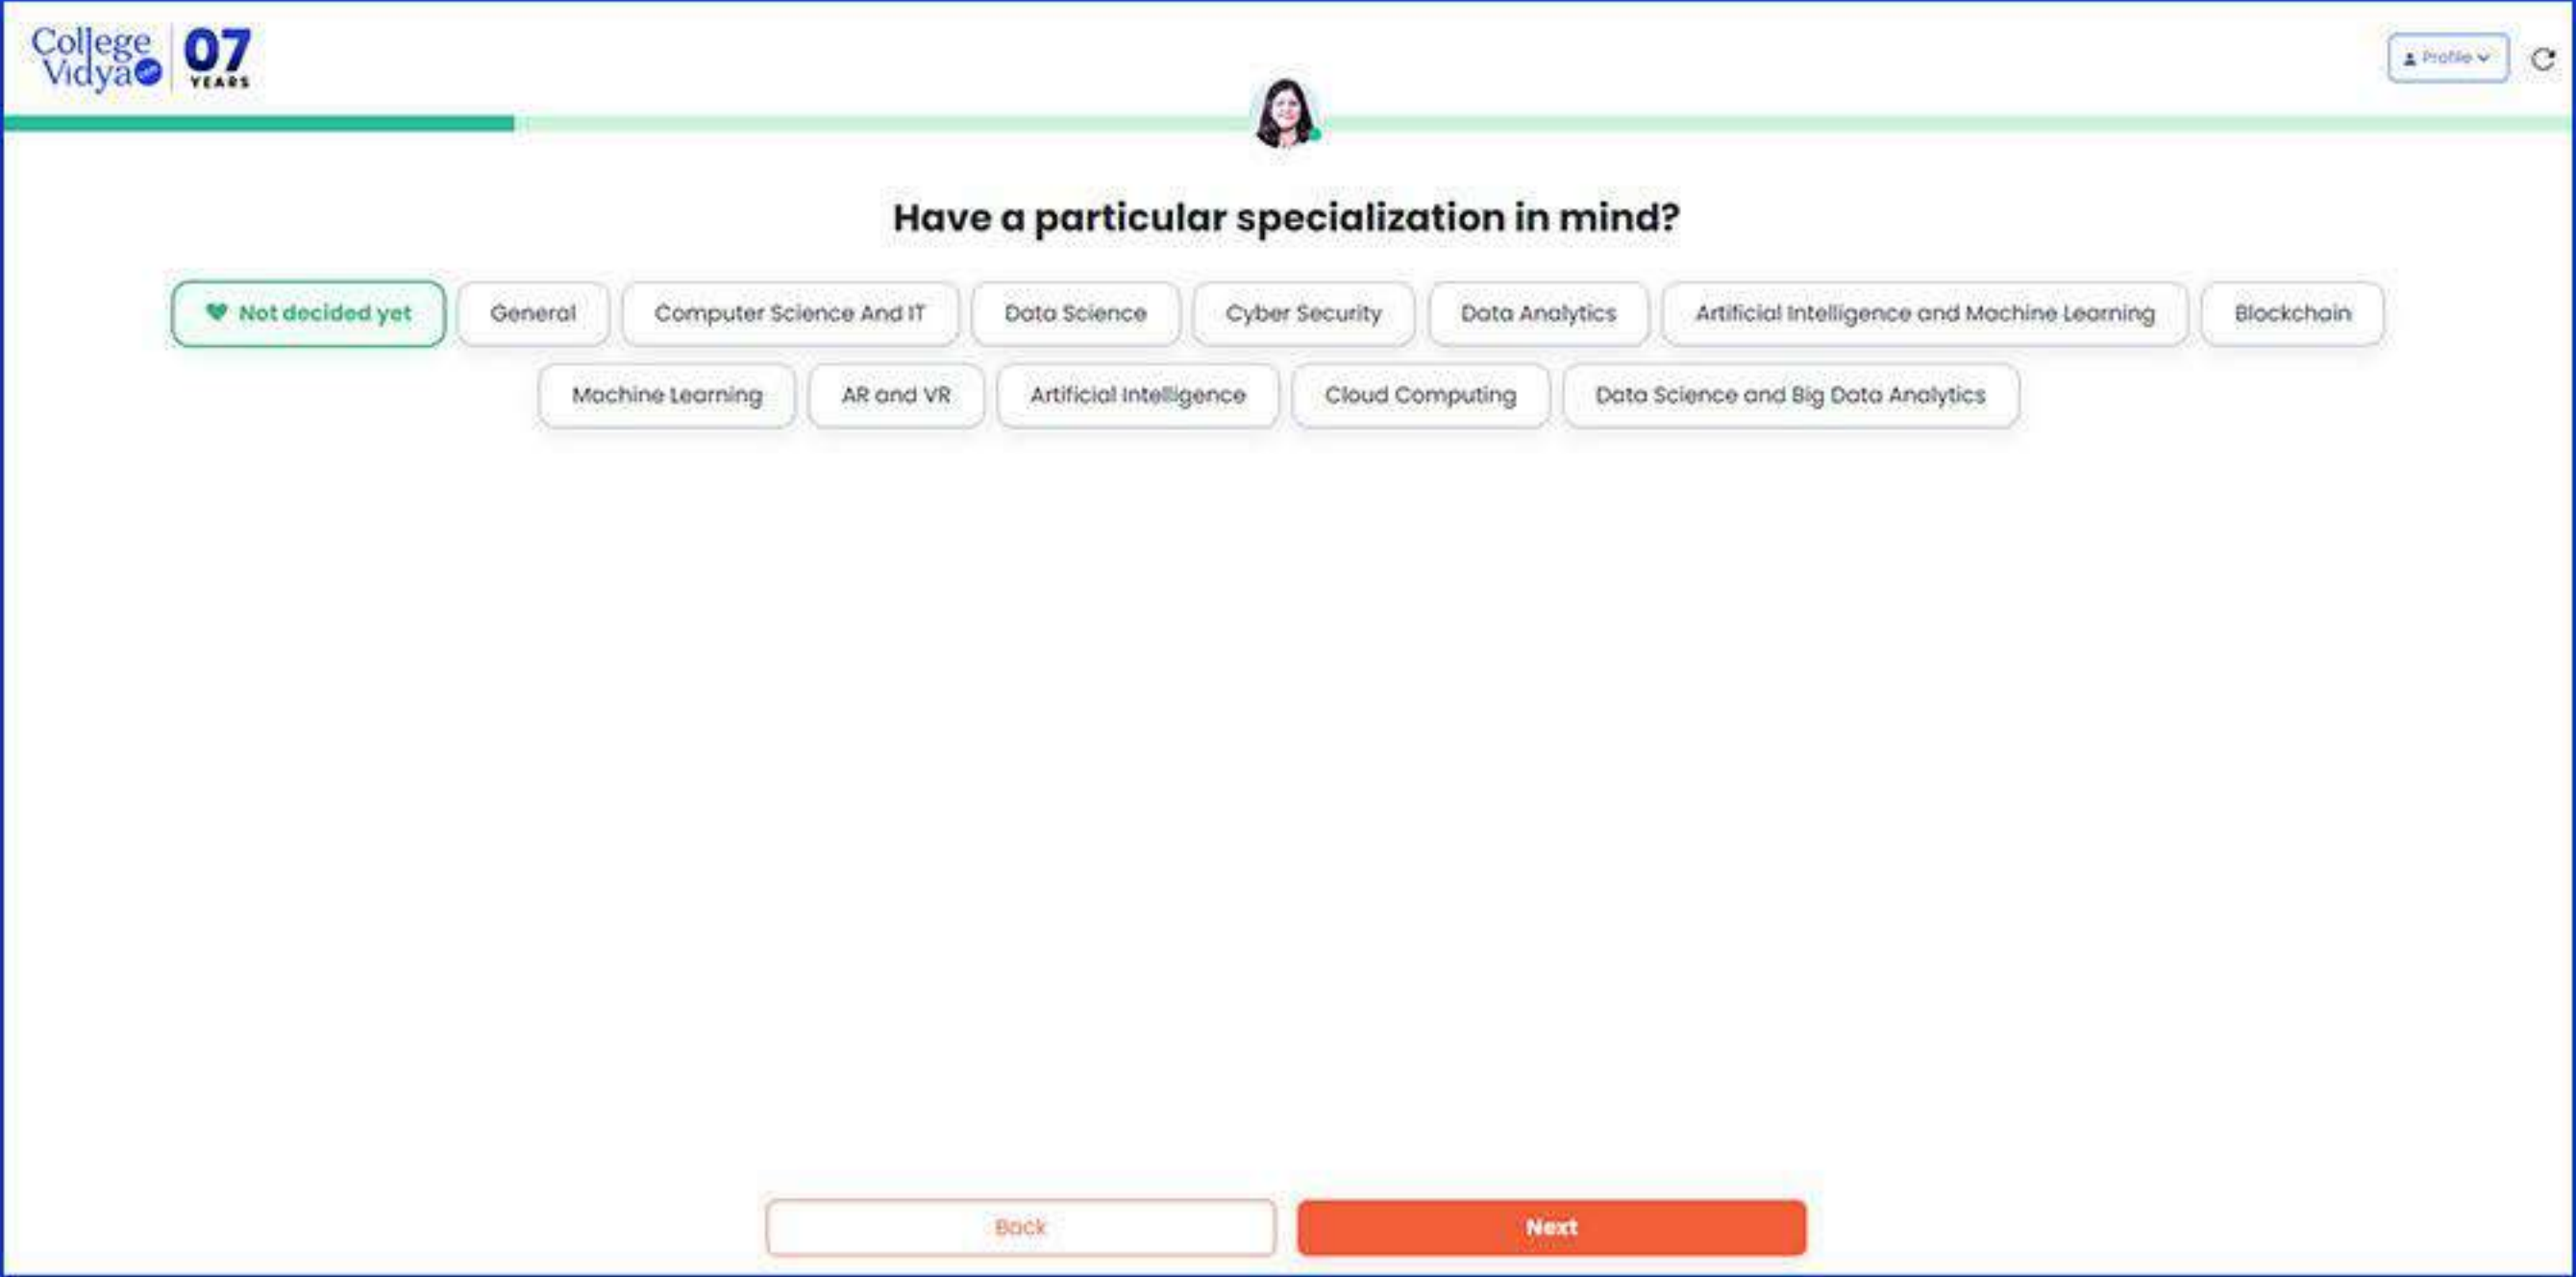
College Vidya 07 YEARS

Profile

Have a particular specialization in mind?

Not decided yet
General
Computer Science And IT
Data Science
Cyber Security
Data Analytics
Artificial Intelligence and Machine Learning
Blockchain
Machine Learning
AR and VR
Artificial Intelligence
Cloud Computing
Data Science and Big Data Analytics

Back
Next